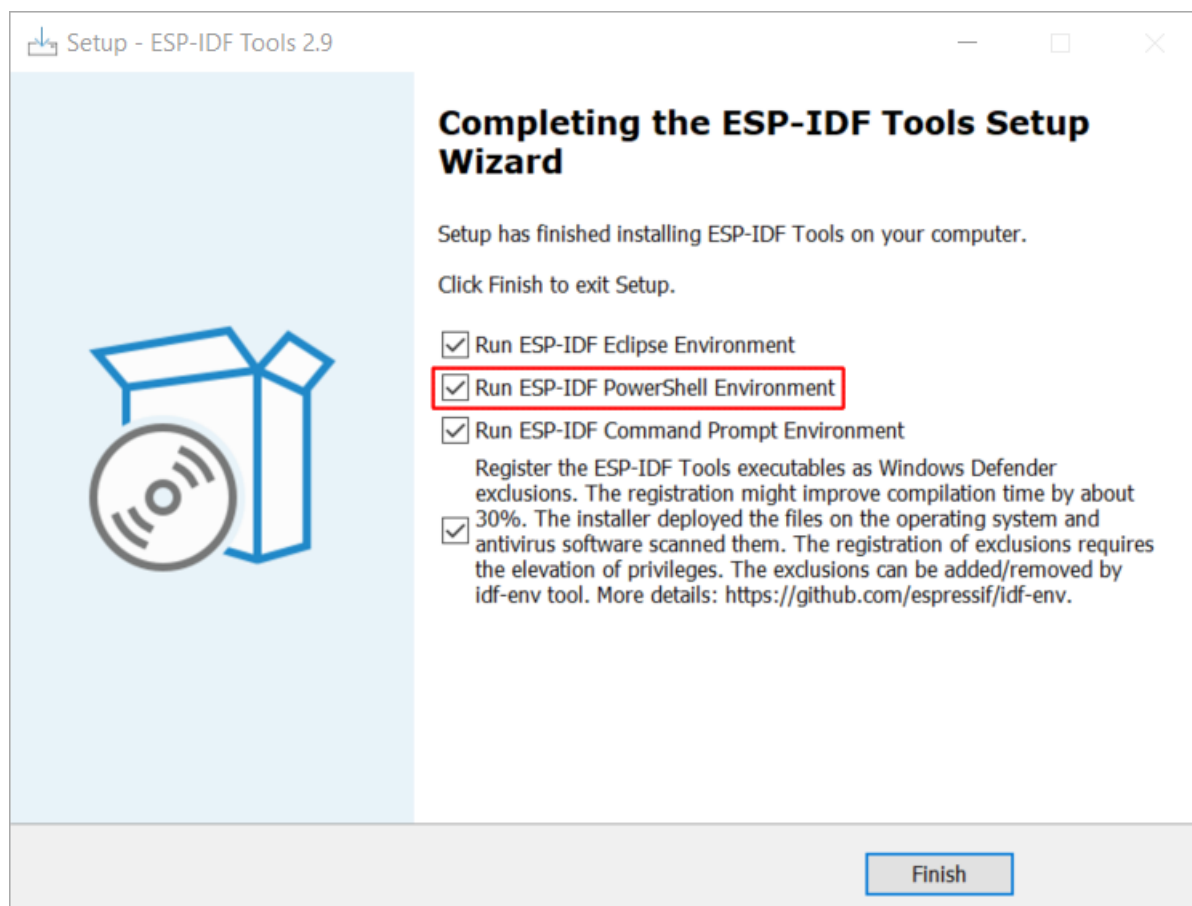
Setup - ESP-IDF Tools 2.9

Completing the ESP-IDF Tools Setup Wizard

Setup has finished installing ESP-IDF Tools on your computer.

Click Finish to exit Setup.

Run ESP-IDF Eclipse Environment

Run ESP-IDF PowerShell Environment

Run ESP-IDF Command Prompt Environment

Register the ESP-IDF Tools executables as Windows Defender exclusions. The registration might improve compilation time by about 30%. The installer deployed the files on the operating system and antivirus software scanned them. The registration of exclusions requires the elevation of privileges. The exclusions can be added/removed by idf-env tool. More details: https://github.com/espressif/idf-env.

Finish